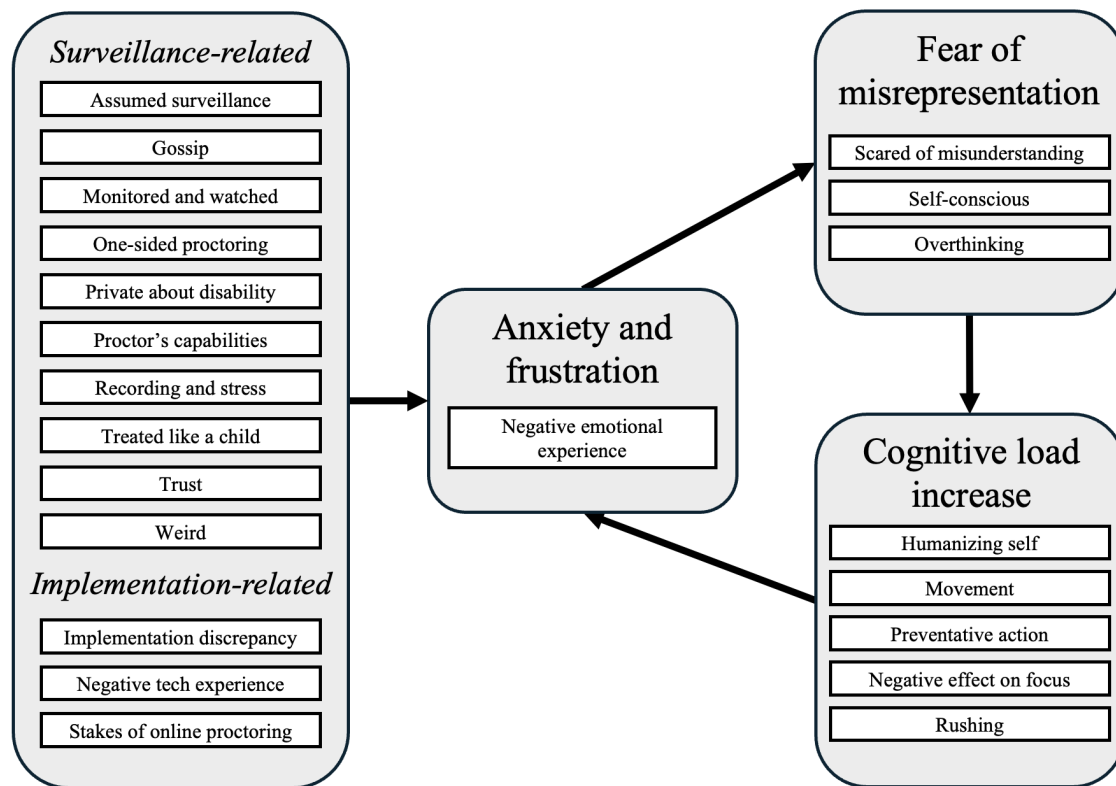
Surveillance-related

Assumed surveillance

Gossip

Monitored and watched

One-sided proctoring

Private about disability

Proctor's capabilities

Recording and stress

Treated like a child

Trust

Weird

Implementation-related

Implementation discrepancy

Negative tech experience

Stakes of online proctoring

Anxiety and frustration

Negative emotional experience

Fear of misrepresentation

Scared of misunderstanding

Self-conscious

Overthinking

Cognitive load increase

Humanizing self

Movement

Preventative action

Negative effect on focus

Rushing